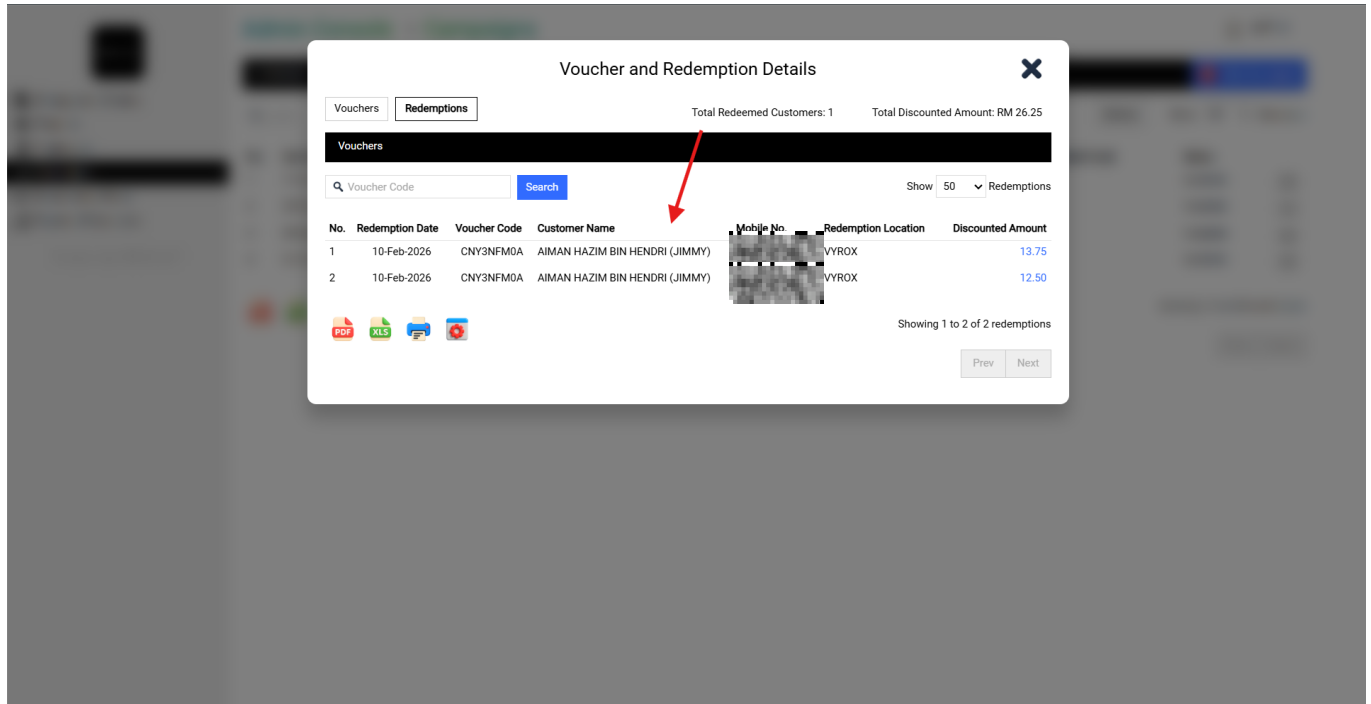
Voucher and Redemption Details

Vouchers Redemptions

Total Redeemed Customers: 1 Total Discounted Amount: RM 26.25

Vouchers

Voucher Code Search

Show 50 Redemptions

| No. | Redemption Date | Voucher Code | Customer Name | Mobile No. | Redemption Location | Discounted Amount |
|---|---|---|---|---|---|---|
| 1 | 10-Feb-2026 | CNY3NFM0A | AIMAN HAZIM BIN HENDRI (JIMMY) | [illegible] | VYROX | 13.75 |
| 2 | 10-Feb-2026 | CNY3NFM0A | AIMAN HAZIM BIN HENDRI (JIMMY) | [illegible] | VYROX | 12.50 |

PDF XLS

Showing 1 to 2 of 2 redemptions

Prev Next